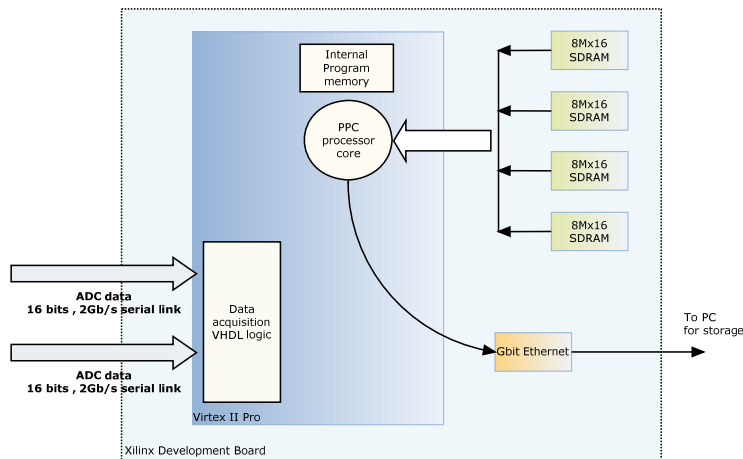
Internal Program memory

PPC processor core

8Mx16 SDRAM

8Mx16 SDRAM

8Mx16 SDRAM

8Mx16 SDRAM

ADC data
16 bits , 2Gb/s serial link

Data acquisition VHDL logic

ADC data
16 bits , 2Gb/s serial link

Gbit Ethernet

To PC for storage

Virtex II Pro

Xilinx Development Board